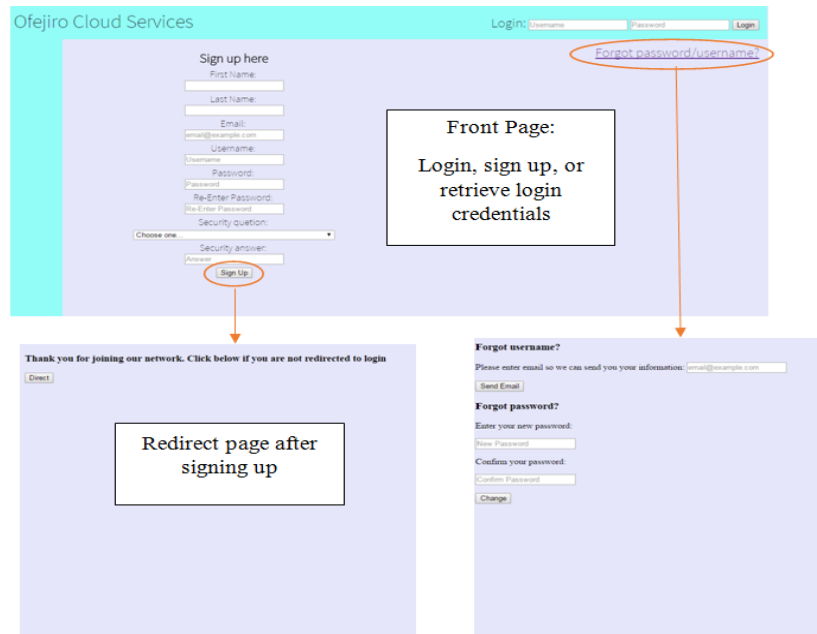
Ofejiro Cloud Services

Login: Username Password Login

Forgot password/username?

Sign up here

First Name:

Last Name:

Email:
email@example.com

Username:
Username

Password:
Password

Re-Enter Password:
Re-Enter Password

Security quetion:
Choose one...

Security answer:
Answer

Sign Up

Front Page:

Login, sign up, or retrieve login credentials

Thank you for joining our network. Click below if you are not redirected to login

Direct

Redirect page after signing up

Forgot username?

Please enter email so we can send you your information: email@example.com

Send Email

Forgot password?

Enter your new password:

New Password

Confirm your password:

Confirm Password

Change